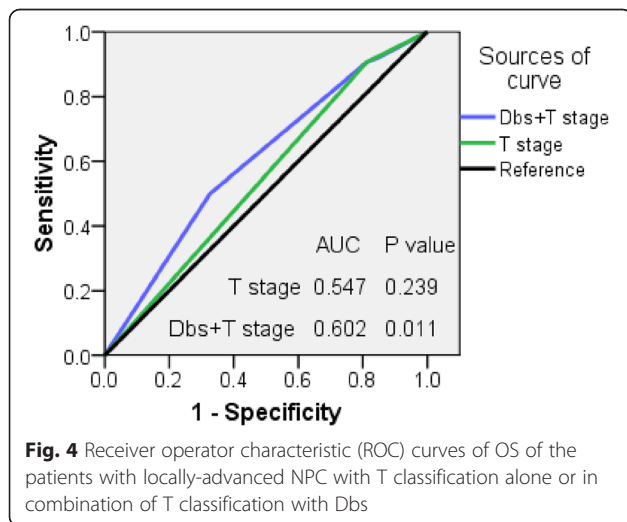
1.0
0.8
0.6
0.4
0.2
0.0
Sensitivity
0.0 0.2 0.4 0.6 0.8 1.0
1 - Specificity

Sources of curve
Dbs+T stage
T stage
Reference

| | AUC | P value |
|---|---|---|
| T stage | 0.547 | 0.239 |
| Dbs+T stage | 0.602 | 0.011 |

**Fig. 4** Receiver operator characteristic (ROC) curves of OS of the patients with locally-advanced NPC with T classification alone or in combination of T classification with Dbs